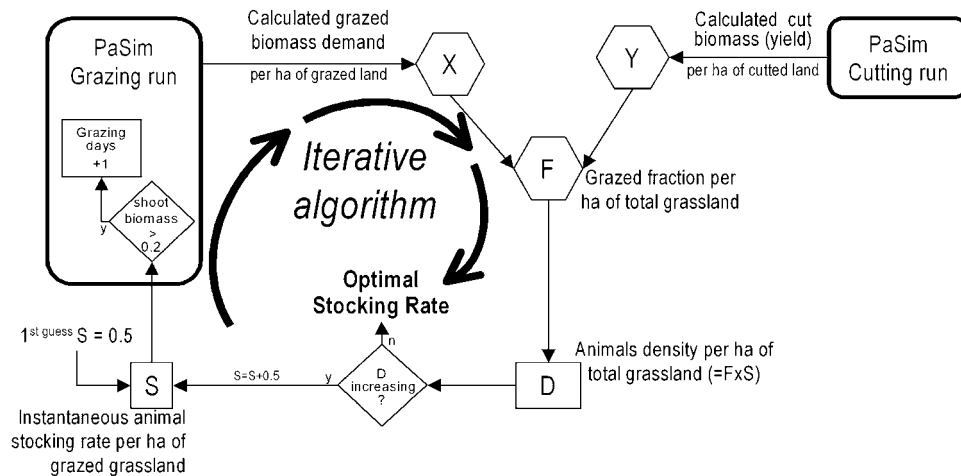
PaSim Grazing run

Grazing days +1

shoot biomass > 0.2

y

Calculated grazed biomass demand

per ha of grazed land

X

Y

Calculated cut biomass (yield)

per ha of cutted land

PaSim Cutting run

Iterative algorithm

F

Grazed fraction per ha of total grassland

Optimal Stocking Rate

n

$1^{st\ guess}$ S = 0.5

S

S=S+0.5

y

D increasing ?

D

Animals density per ha of total grassland (=FxS)

Instantaneous animal stocking rate per ha of grazed grassland